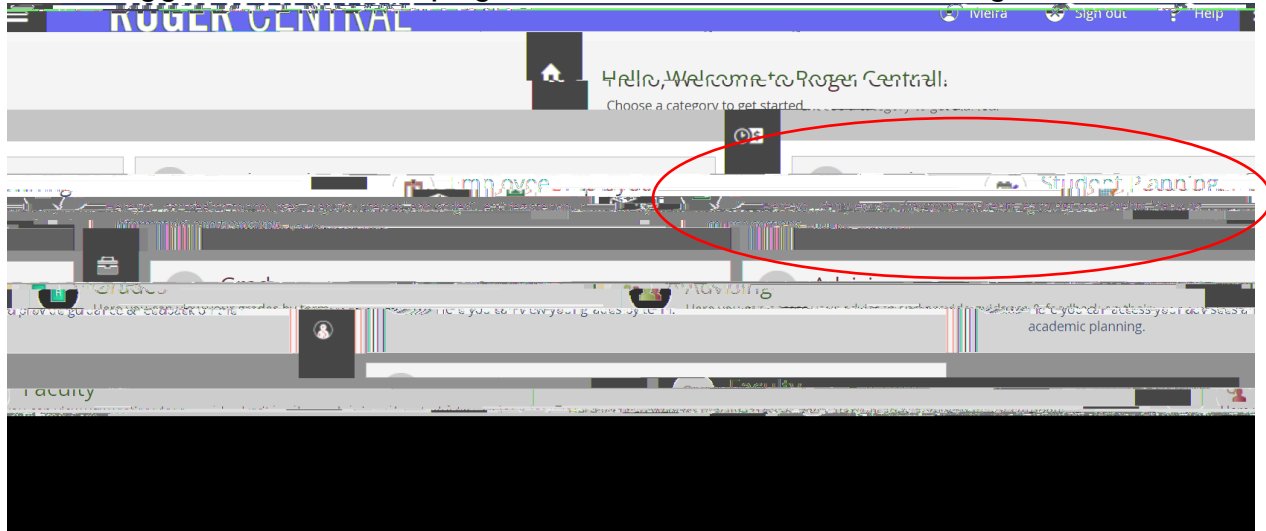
ROGER CENTRAL

Meira Sign out Help

Hello, Welcome to Roger Central.

Choose a category to get started.

Employee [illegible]

Student Planning

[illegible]

Grades

Here you can view your grades by term.

Advising

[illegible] academic planning.

Faculty

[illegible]